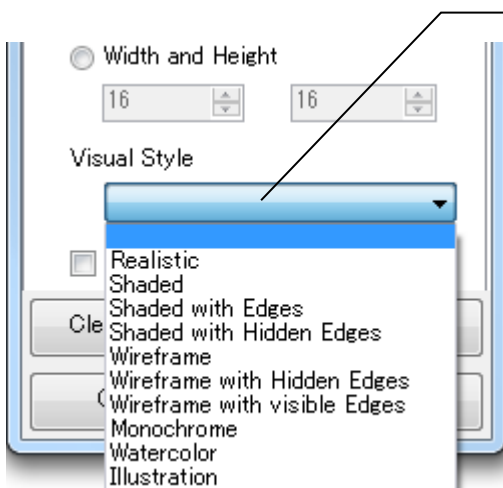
Width and Height

16

16

Visual Style

Realistic
Shaded
Shaded with Edges
Shaded with Hidden Edges
Wireframe
Wireframe with Hidden Edges
Wireframe with visible Edges
Monochrome
Watercolor
Illustration

Cle

C